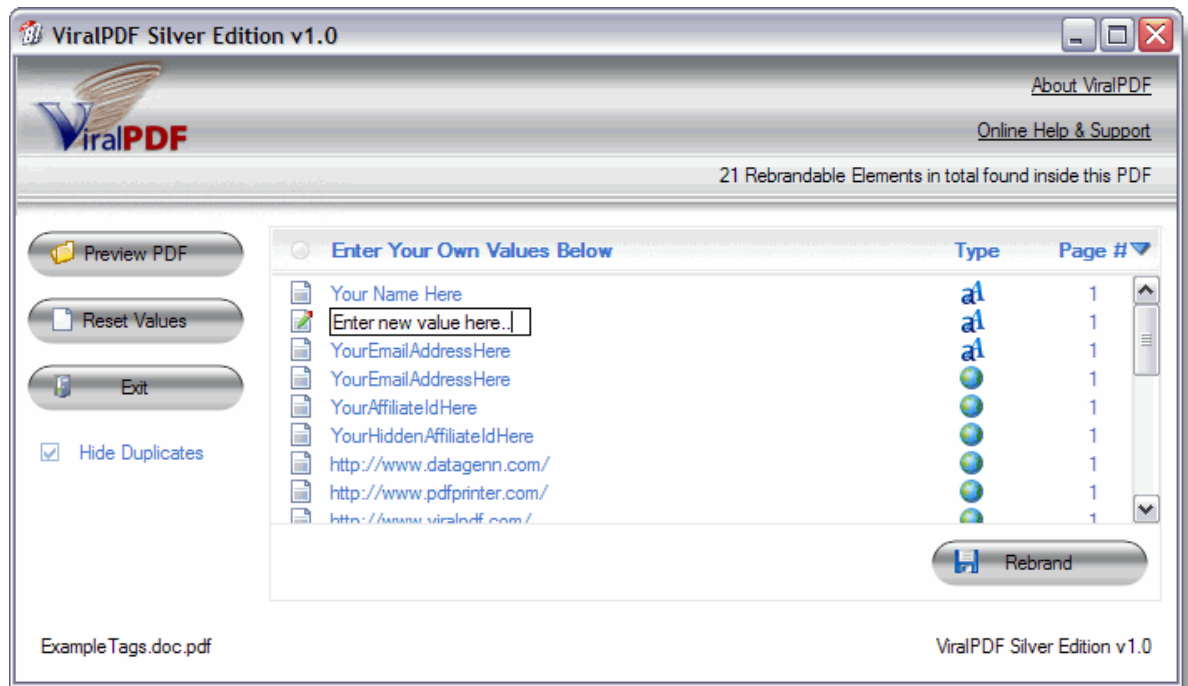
ViralPDF Silver Edition v1.0

ViralPDF

About ViralPDF

Online Help & Support

21 Rebrandable Elements in total found inside this PDF

Preview PDF

Reset Values

Exit

Hide Duplicates

| Enter Your Own Values Below | Type | Page # |
|---|---|---|
| Your Name Here | aA | 1 |
| Enter new value here.. | aA | 1 |
| YourEmailAddressHere | aA | 1 |
| YourEmailAddressHere | | 1 |
| YourAffiliateIdHere | | 1 |
| YourHiddenAffiliateIdHere | | 1 |
| http://www.datagenn.com/ | | 1 |
| http://www.pdfprinter.com/ | | 1 |
| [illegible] | | 1 |

Rebrand

ExampleTags.doc.pdf

ViralPDF Silver Edition v1.0